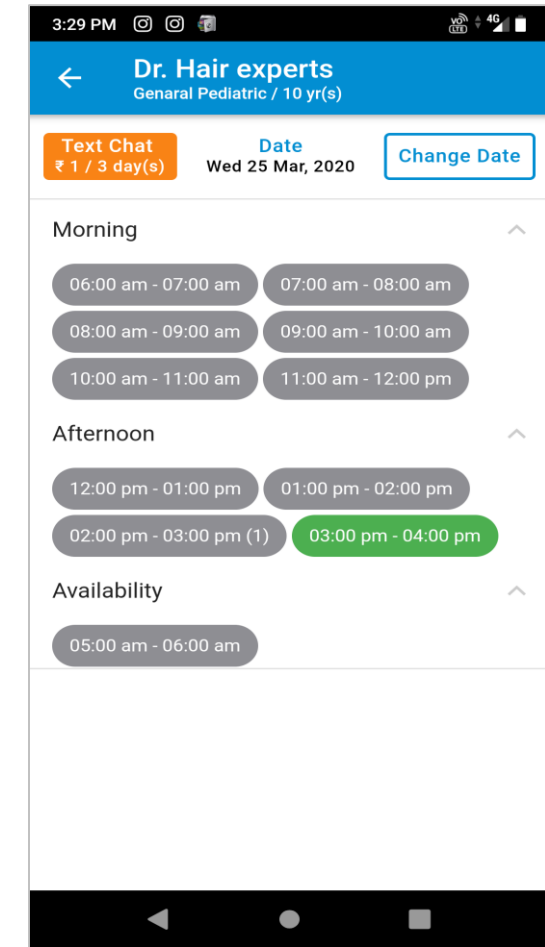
3:29 PM

4G

Dr. Hair experts
Genaral Pediatric / 10 yr(s)

Text Chat
₹ 1 / 3 day(s)

Date
Wed 25 Mar, 2020

Change Date

Morning

06:00 am - 07:00 am
07:00 am - 08:00 am
08:00 am - 09:00 am
09:00 am - 10:00 am
10:00 am - 11:00 am
11:00 am - 12:00 pm

Afternoon

12:00 pm - 01:00 pm
01:00 pm - 02:00 pm
02:00 pm - 03:00 pm (1)
03:00 pm - 04:00 pm

Availability

05:00 am - 06:00 am